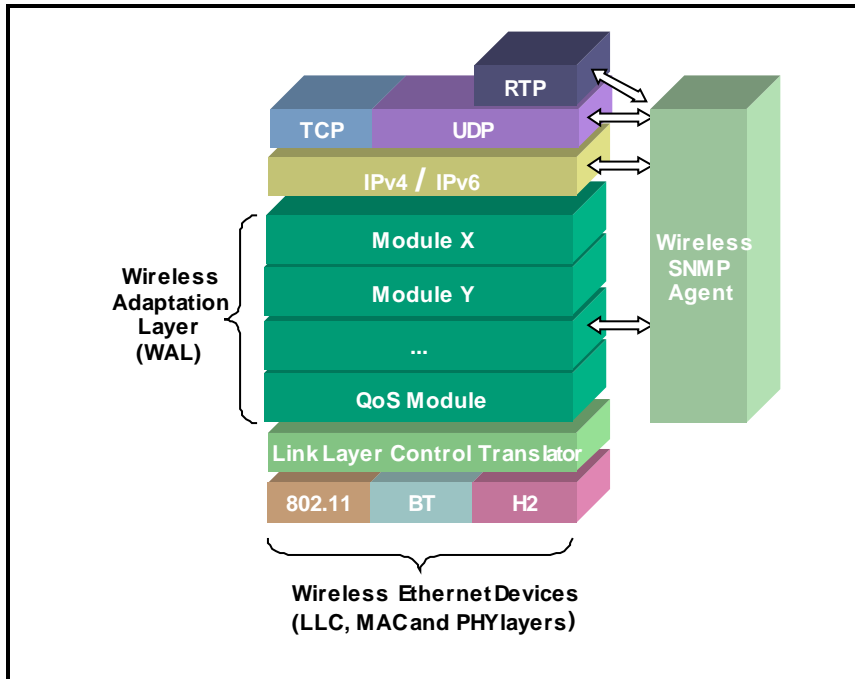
RTP

TCP

UDP

IPv4 / IPv6

Wireless Adaptation Layer (WAL)

Module X

Module Y

...

QoS Module

Link Layer Control Translator

802.11

BT

H2

Wireless SNMP Agent

Wireless Ethernet Devices (LLC, MAC and PHY layers)